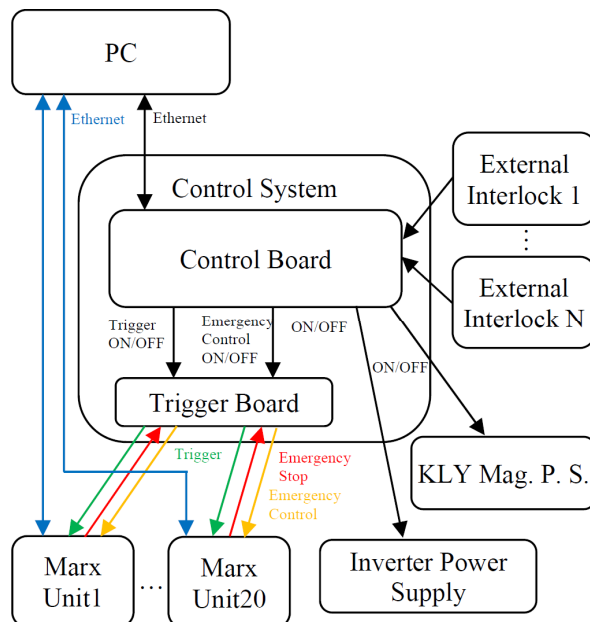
PC

Ethernet

Ethernet

Control System

External Interlock 1

⋮

External Interlock N

Control Board

Trigger ON/OFF

Emergency Control ON/OFF

ON/OFF

ON/OFF

Trigger Board

Trigger

Emergency Stop

Emergency Control

KLY Mag. P. S.

Marx Unit1

…

Marx Unit20

Inverter Power Supply